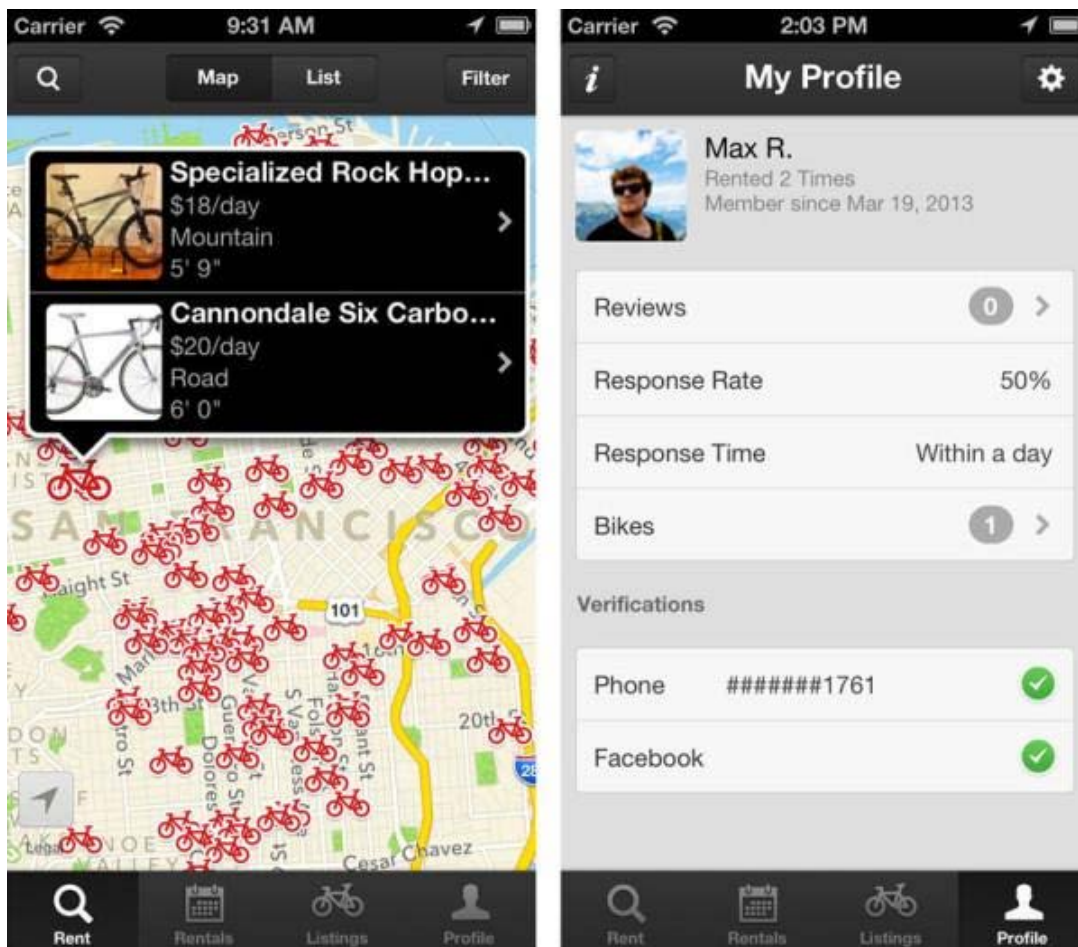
Carrier 9:31 AM

Map List Filter

Specialized Rock Hop...
$18/day
Mountain
5' 9"

Cannondale Six Carbo...
$20/day
Road
6' 0"

SAN FRANCISCO
Haight St
101
Market St
18th St
Guerrero St
Dolores St
S Van Ness Av
Folsom St
Bryant St
20th St
Castro St
280
NOE VALLEY
Cesar Chavez
Legal

Rent Rentals Listings Profile

Carrier 2:03 PM

My Profile

Max R.
Rented 2 Times
Member since Mar 19, 2013

Reviews 0
Response Rate 50%
Response Time Within a day
Bikes 1

Verifications

Phone #######1761
Facebook

Rent Rentals Listings Profile